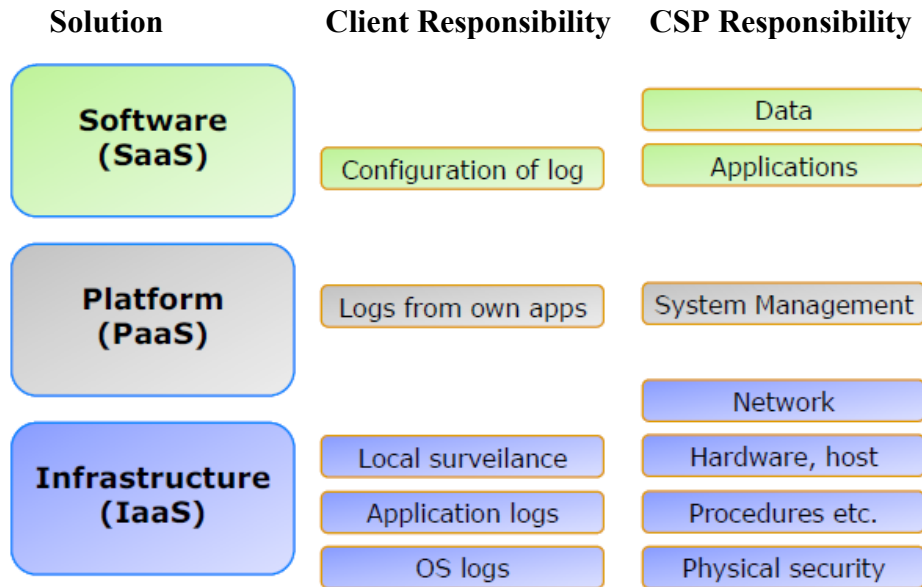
| Solution | Client Responsibility | CSP Responsibility |
|---|---|---|
| Software (SaaS) | Configuration of log | Data |
| | | Applications |
| Platform (PaaS) | Logs from own apps | System Management |
| Infrastructure (IaaS) | | Network |
| | Local surveilance | Hardware, host |
| | Application logs | Procedures etc. |
| | OS logs | Physical security |